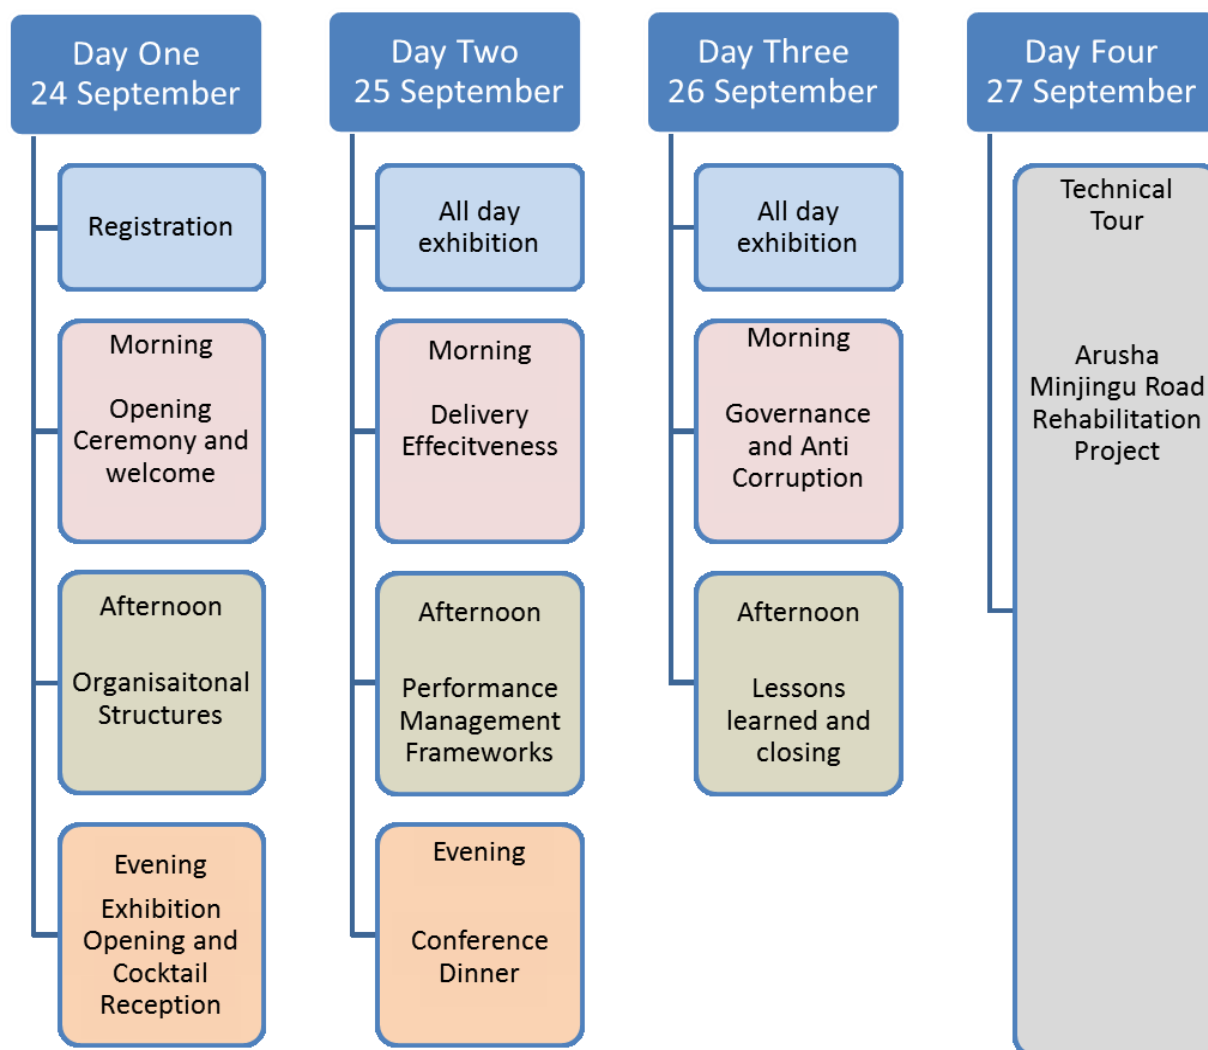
Day One
24 September

Registration

Morning

Opening Ceremony and welcome

Afternoon

Organisaitonal Structures

Evening

Exhibition Opening and Cocktail Reception

Day Two
25 September

All day exhibition

Morning

Delivery Effecitveness

Afternoon

Performance Management Frameworks

Evening

Conference Dinner

Day Three
26 September

All day exhibition

Morning

Governance and Anti Corruption

Afternoon

Lessons learned and closing

Day Four
27 September

Technical Tour

Arusha Minjingu Road Rehabilitation Project